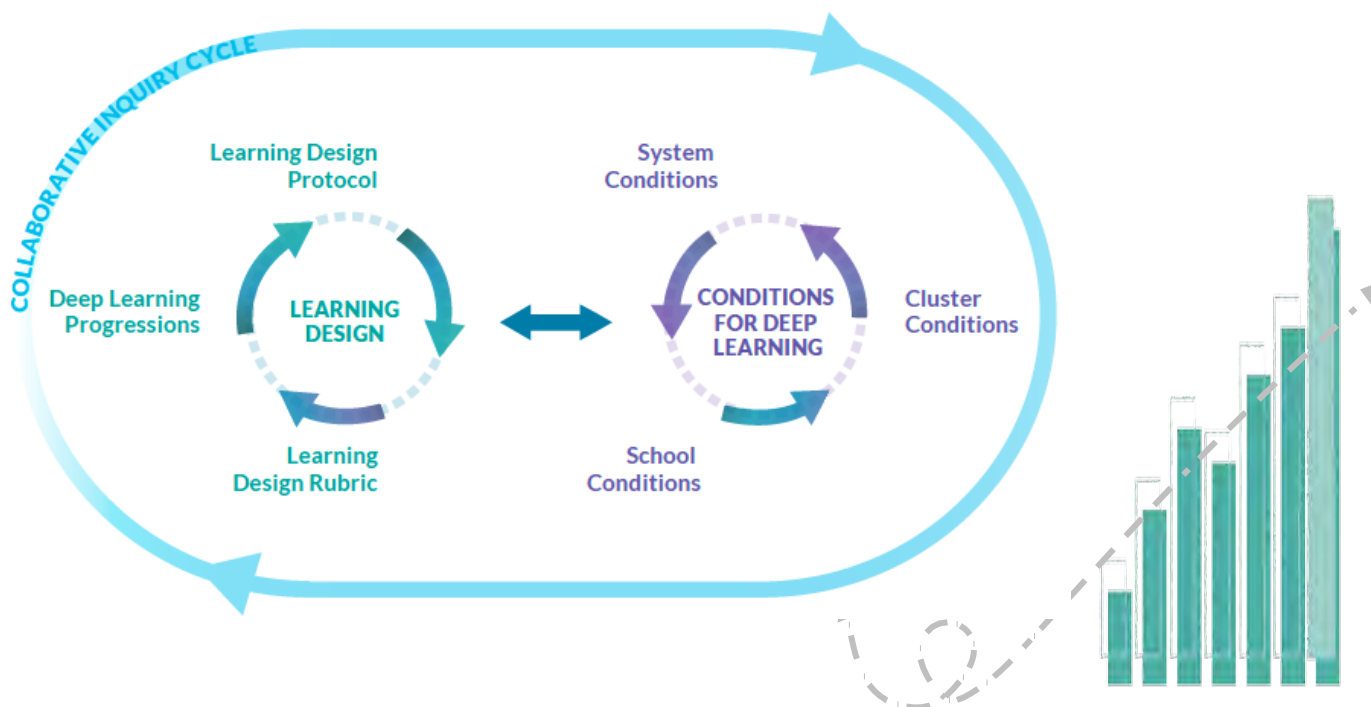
COLLABORATIVE INQUIRY CYCLE

Learning Design Protocol

Deep Learning Progressions

LEARNING DESIGN

Learning Design Rubric

System Conditions

CONDITIONS FOR DEEP LEARNING

Cluster Conditions

School Conditions